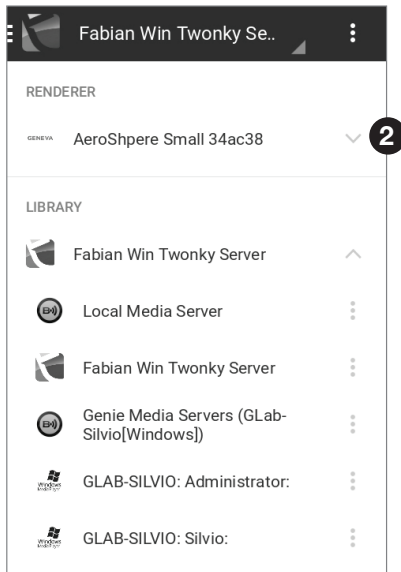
Fabian Win Twonky Se..

RENDERER

GENEVA AeroShpere Small 34ac38

2

LIBRARY

Fabian Win Twonky Server

Local Media Server

Fabian Win Twonky Server

Genie Media Servers (GLab-Silvio[Windows])

GLAB-SILVIO: Administrator:

GLAB-SILVIO: Silvio: